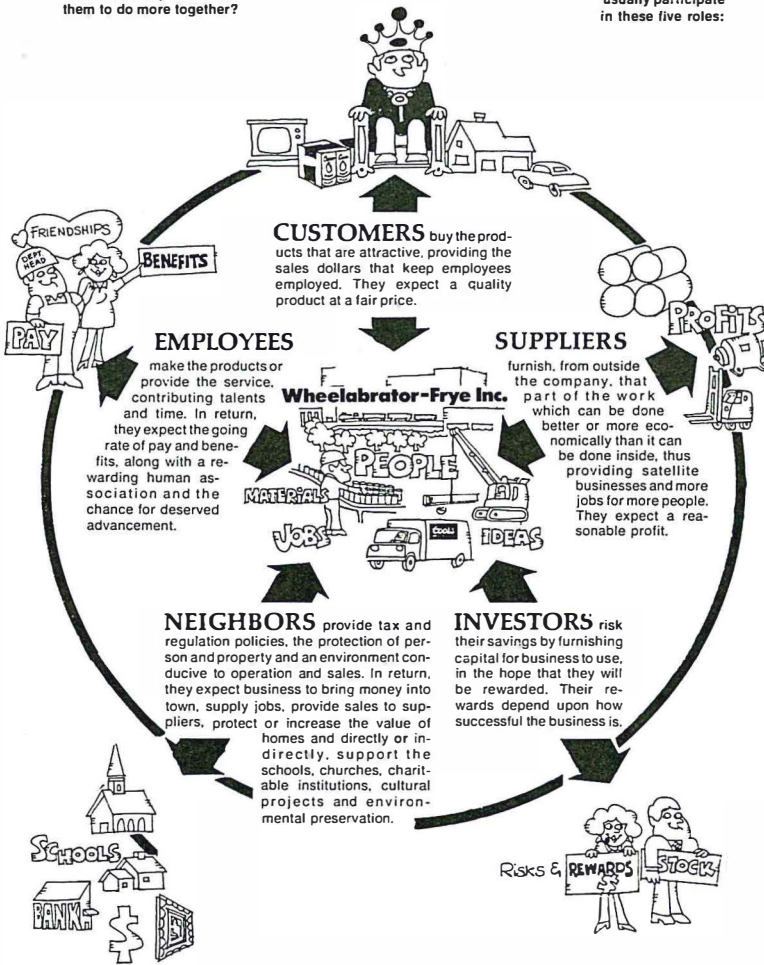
them to do more together?

usually participate in these five roles:

CUSTOMERS buy the products that are attractive, providing the sales dollars that keep employees employed. They expect a quality product at a fair price.

FRIENDSHIPS

DEPT HEAD

BENEFITS

PAY

EMPLOYEES make the products or provide the service, contributing talents and time. In return, they expect the going rate of pay and benefits, along with a rewarding human association and the chance for deserved advancement.

PROFITS

SUPPLIERS furnish, from outside the company, that part of the work which can be done better or more economically than it can be done inside, thus providing satellite businesses and more jobs for more people. They expect a reasonable profit.

Wheelabrator-Frye Inc.

PEOPLE

MATERIALS

JOBS

TOOLS

IDEAS

NEIGHBORS provide tax and regulation policies, the protection of person and property and an environment conducive to operation and sales. In return, they expect business to bring money into town, supply jobs, provide sales to suppliers, protect or increase the value of homes and directly or indirectly, support the schools, churches, charitable institutions, cultural projects and environmental preservation.

INVESTORS risk their savings by furnishing capital for business to use, in the hope that they will be rewarded. Their rewards depend upon how successful the business is.

SCHOOLS

BANK

$

Risks & REWARDS

$

STOCK